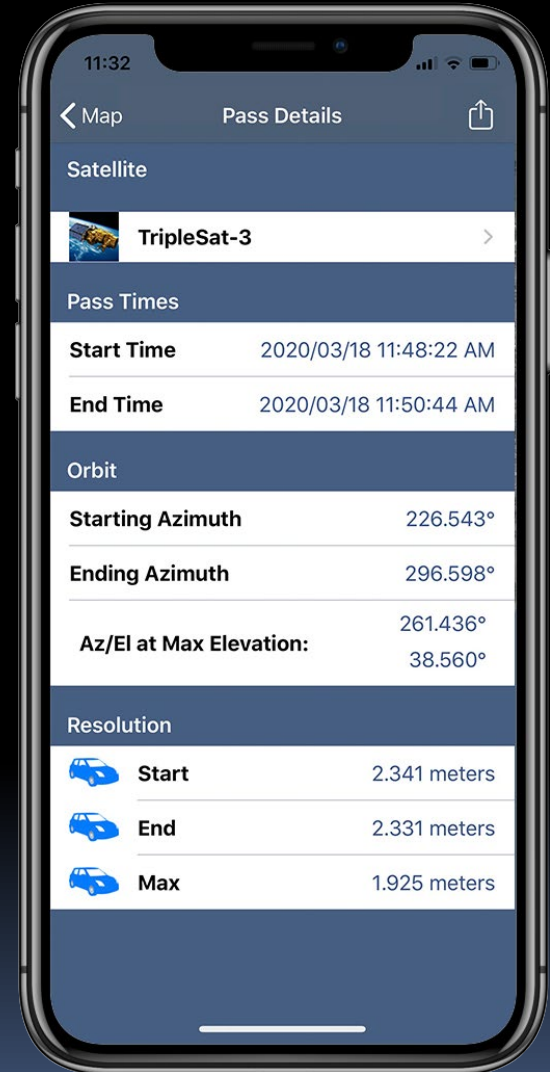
11:32

Map

Pass Details

Satellite

TripleSat-3

Pass Times

| | |
|---|---|
| Start Time | 2020/03/18 11:48:22 AM |
| End Time | 2020/03/18 11:50:44 AM |

Orbit

| | |
|---|---|
| Starting Azimuth | 226.543° |
| Ending Azimuth | 296.598° |
| Az/El at Max Elevation: | 261.436° 38.560° |

Resolution

| | |
|---|---|
| Start | 2.341 meters |
| End | 2.331 meters |
| Max | 1.925 meters |